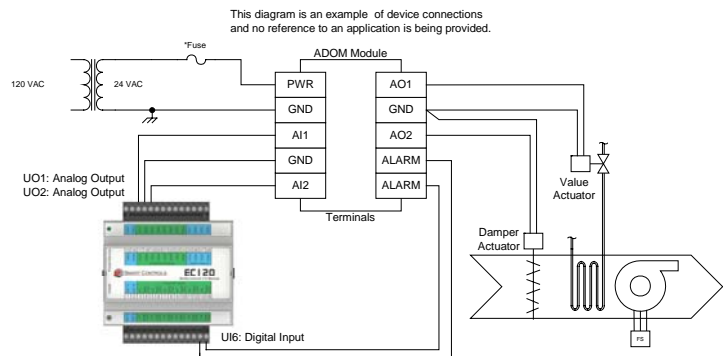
This diagram is an example of device connections and no reference to an application is being provided.

*Fuse

ADOM Module

120 VAC

24 VAC

PWR
GND
AI1
GND
AI2

AO1
GND
AO2
ALARM
ALARM

Terminals

UO1: Analog Output
UO2: Analog Output

SMART CONTROLS

EC120

UI6: Digital Input

Value Actuator

Damper Actuator

FS